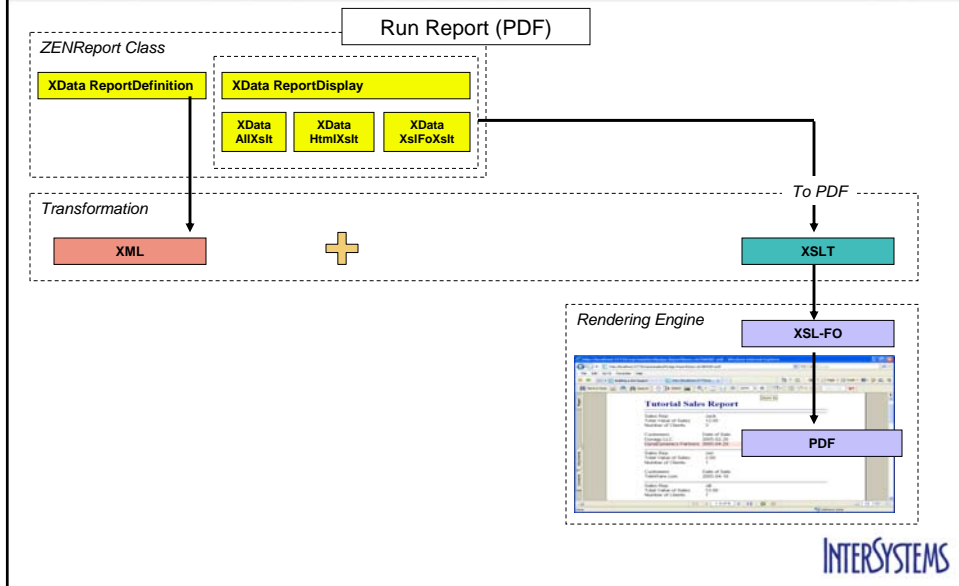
Run Report (PDF)

ZENReport Class

XData ReportDefinition

XData ReportDisplay

XData AllXslt

XData HtmlXslt

XData XslFoXslt

Transformation

To PDF

XML

XSLT

Rendering Engine

XSL-FO

Tutorial Sales Report

PDF

INTERSYSTEMS